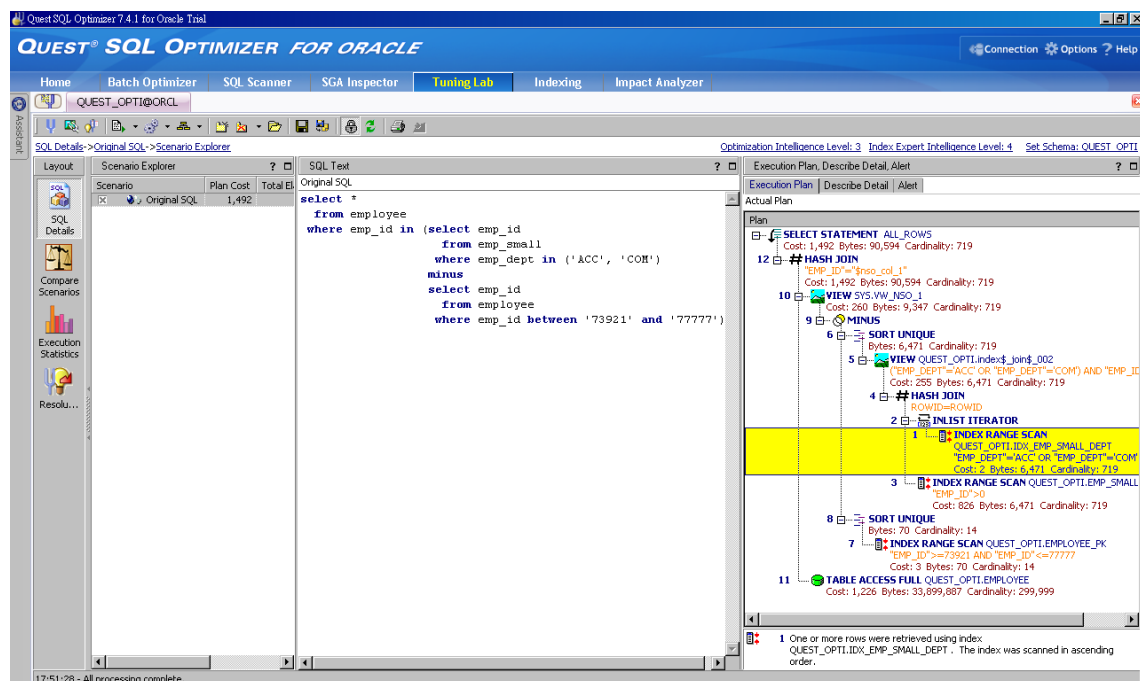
Quest SQL Optimizer 7.4.1 for Oracle Trial

QUEST® SQL OPTIMIZER FOR ORACLE

Connection Options ? Help

Home Batch Optimizer SQL Scanner SGA Inspector Tuning Lab Indexing Impact Analyzer

Assistant

QUEST_OPTI@ORCL

SQL Details->Original SQL->Scenario Explorer

Optimization Intelligence Level: 3 Index Expert Intelligence Level: 4 Set Schema: QUEST_OPTI

Layout

SQL Details

Compare Scenarios

Execution Statistics

Resolu...

Scenario Explorer ?

| Scenario | Plan Cost | Total El |
|---|---|---|
| Original SQL | 1,492 | |

SQL Text ?

Original SQL

select *
from employee
where emp_id in (select emp_id
from emp_small
where emp_dept in ('ACC', 'COM')
minus
select emp_id
from employee
where emp_id between '73921' and '77777')

Execution Plan, Describe Detail, Alert ?

Execution Plan Describe Detail Alert

Actual Plan

Plan

SELECT STATEMENT ALL_ROWS
Cost: 1,492 Bytes: 90,594 Cardinality: 719
12 HASH JOIN
"EMP_ID"="$nso_col_1"
Cost: 1,492 Bytes: 90,594 Cardinality: 719
10 VIEW SYS.VW_NSO_1
Cost: 260 Bytes: 9,347 Cardinality: 719
9 MINUS
6 SORT UNIQUE
Bytes: 6,471 Cardinality: 719
5 VIEW QUEST_OPTI.index$_join$_002
("EMP_DEPT"='ACC' OR "EMP_DEPT"='COM') AND "EMP_ID
Cost: 255 Bytes: 6,471 Cardinality: 719
4 HASH JOIN
ROWID=ROWID
2 INLIST ITERATOR
1 INDEX RANGE SCAN
QUEST_OPTI.IDX_EMP_SMALL_DEPT
"EMP_DEPT"='ACC' OR "EMP_DEPT"='COM'
Cost: 2 Bytes: 6,471 Cardinality: 719
3 INDEX RANGE SCAN QUEST_OPTI.EMP_SMALL
"EMP_ID">0
Cost: 826 Bytes: 6,471 Cardinality: 719
8 SORT UNIQUE
Bytes: 70 Cardinality: 14
7 INDEX RANGE SCAN QUEST_OPTI.EMPLOYEE_PK
"EMP_ID">=73921 AND "EMP_ID"<=77777
Cost: 3 Bytes: 70 Cardinality: 14
11 TABLE ACCESS FULL QUEST_OPTI.EMPLOYEE
Cost: 1,226 Bytes: 33,899,887 Cardinality: 299,999

1 One or more rows were retrieved using index QUEST_OPTI.IDX_EMP_SMALL_DEPT . The index was scanned in ascending order.

17:51:28 - All processing complete.